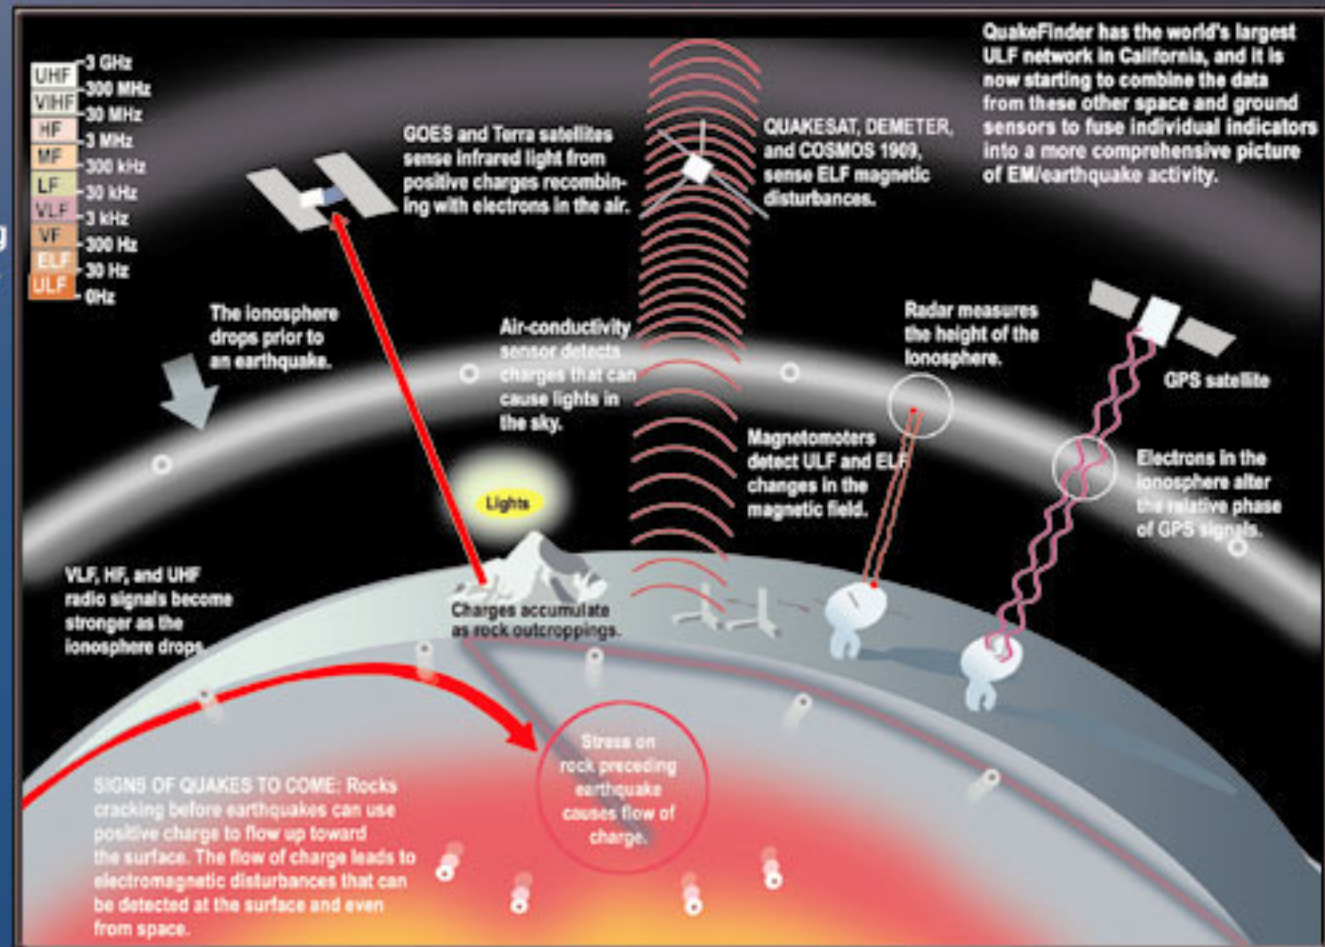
UHF
VHF
HF
MF
LF
VLF
VF
ELF
ULF

3 GHz
300 MHz
30 MHz
3 MHz
300 kHz
30 kHz
3 kHz
300 Hz
30 Hz
0Hz

GOES and Terra satellites sense infrared light from positive charges recombining with electrons in the air.

QUAKESAT, DEMETER, and COSMOS 1909, sense ELF magnetic disturbances.

QuakeFinder has the world's largest ULF network in California, and it is now starting to combine the data from these other space and ground sensors to fuse individual indicators into a more comprehensive picture of EM/earthquake activity.

The ionosphere drops prior to an earthquake.

Air-conductivity sensor detects charges that can cause lights in the sky.

Radar measures the height of the ionosphere.

GPS satellite

Magnetometers detect ULF and ELF changes in the magnetic field.

Electrons in the ionosphere alter the relative phase of GPS signals.

Lights

VLF, HF, and UHF radio signals become stronger as the ionosphere drops.

Charges accumulate as rock outcroppings.

Stress on rock preceding earthquake causes flow of charge.

SIGNS OF QUAKES TO COME: Rocks cracking before earthquakes can use positive charge to flow up toward the surface. The flow of charge leads to electromagnetic disturbances that can be detected at the surface and even from space.